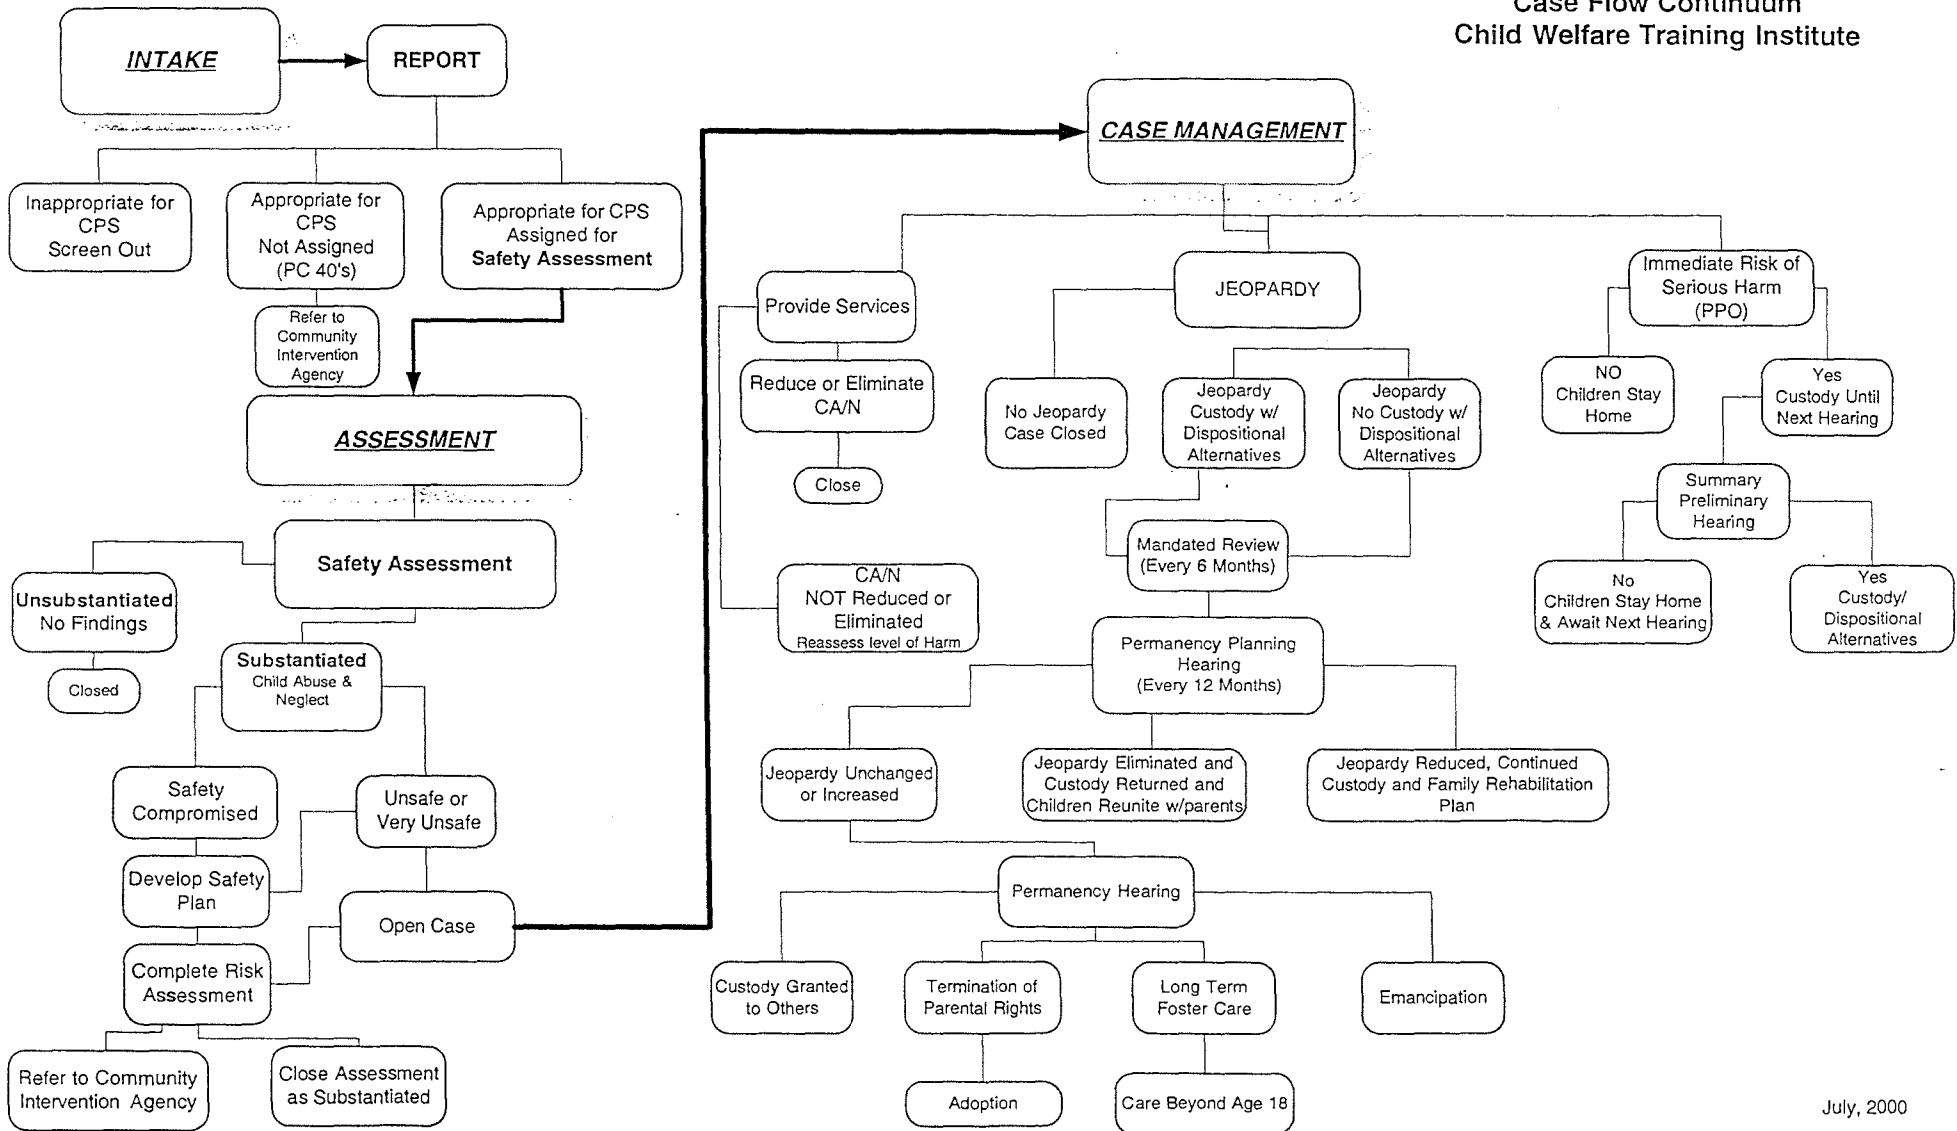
Case Flow Continuum
Child Welfare Training Institute

INTAKE

REPORT

Inappropriate for CPS Screen Out

Appropriate for CPS Not Assigned (PC 40's)

Refer to Community Intervention Agency

Appropriate for CPS Assigned for Safety Assessment

ASSESSMENT

Safety Assessment

Unsubstantiated No Findings

Closed

Substantiated Child Abuse & Neglect

Safety Compromised

Unsafe or Very Unsafe

Develop Safety Plan

Open Case

Complete Risk Assessment

Refer to Community Intervention Agency

Close Assessment as Substantiated

CASE MANAGEMENT

Provide Services

Reduce or Eliminate CA/N

Close

CA/N NOT Reduced or Eliminated Reassess level of Harm

JEOPARDY

No Jeopardy Case Closed

Jeopardy Custody w/ Dispositional Alternatives

Jeopardy No Custody w/ Dispositional Alternatives

Mandated Review (Every 6 Months)

Permanency Planning Hearing (Every 12 Months)

Jeopardy Unchanged or Increased

Jeopardy Eliminated and Custody Returned and Children Reunite w/parents

Jeopardy Reduced, Continued Custody and Family Rehabilitation Plan

Permanency Hearing

Custody Granted to Others

Termination of Parental Rights

Adoption

Long Term Foster Care

Care Beyond Age 18

Emancipation

Immediate Risk of Serious Harm (PPO)

NO Children Stay Home

Yes Custody Until Next Hearing

Summary Preliminary Hearing

No Children Stay Home & Await Next Hearing

Yes Custody/ Dispositional Alternatives

July, 2000